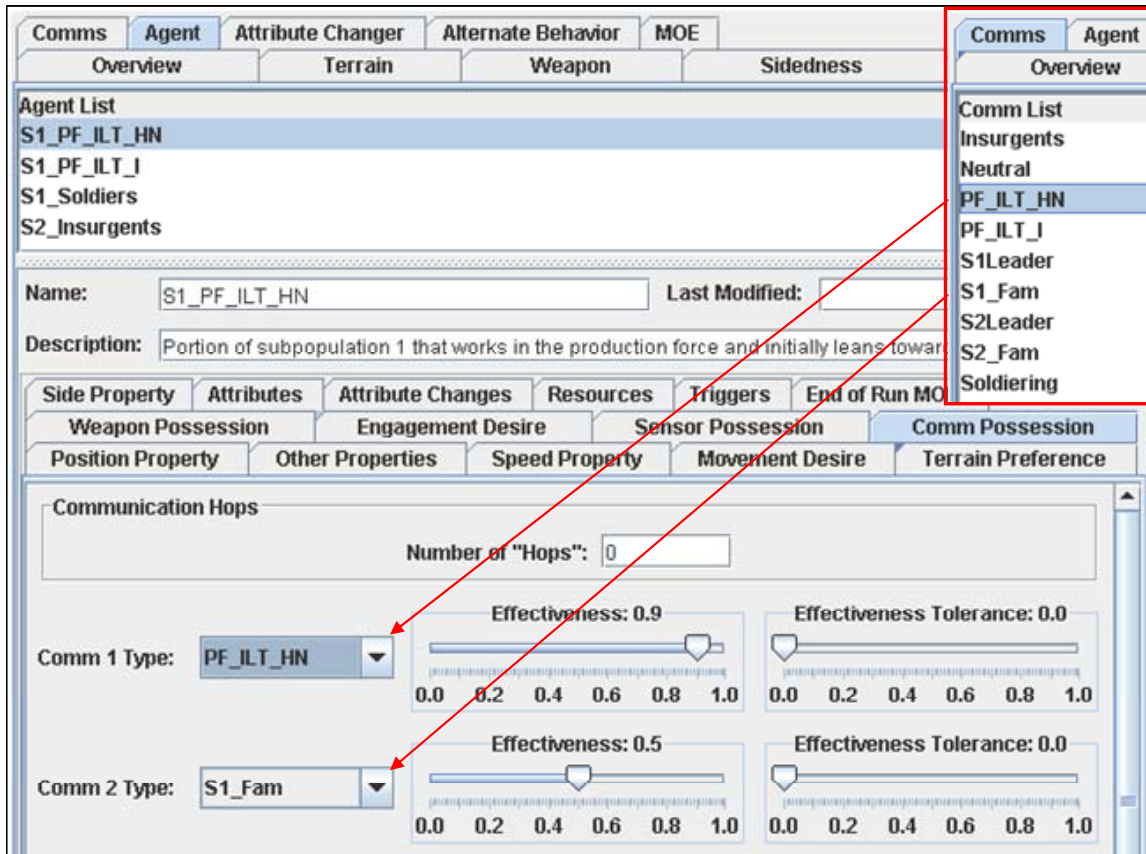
Comms | Agent | Attribute Changer | Alternate Behavior | MOE
Overview | Terrain | Weapon | Sidedness

Agent List
S1_PF_ILT_HN
S1_PF_ILT_I
S1_Soldiers
S2_Insurgents

Name: S1_PF_ILT_HN
Last Modified:

Description: Portion of subpopulation 1 that works in the production force and initially leans towar

Side Property | Attributes | Attribute Changes | Resources | Triggers | End of Run MO
Weapon Possession | Engagement Desire | Sensor Possession | Comm Possession
Position Property | Other Properties | Speed Property | Movement Desire | Terrain Preference

Communication Hops
Number of "Hops": 0

Comm 1 Type: PF_ILT_HN
Effectiveness: 0.9
0.0 0.2 0.4 0.6 0.8 1.0
Effectiveness Tolerance: 0.0
0.0 0.2 0.4 0.6 0.8 1.0

Comm 2 Type: S1_Fam
Effectiveness: 0.5
0.0 0.2 0.4 0.6 0.8 1.0
Effectiveness Tolerance: 0.0
0.0 0.2 0.4 0.6 0.8 1.0

Comms | Agent
Overview

Comm List
Insurgents
Neutral
PF_ILT_HN
PF_ILT_I
S1Leader
S1_Fam
S2Leader
S2_Fam
Soldiering